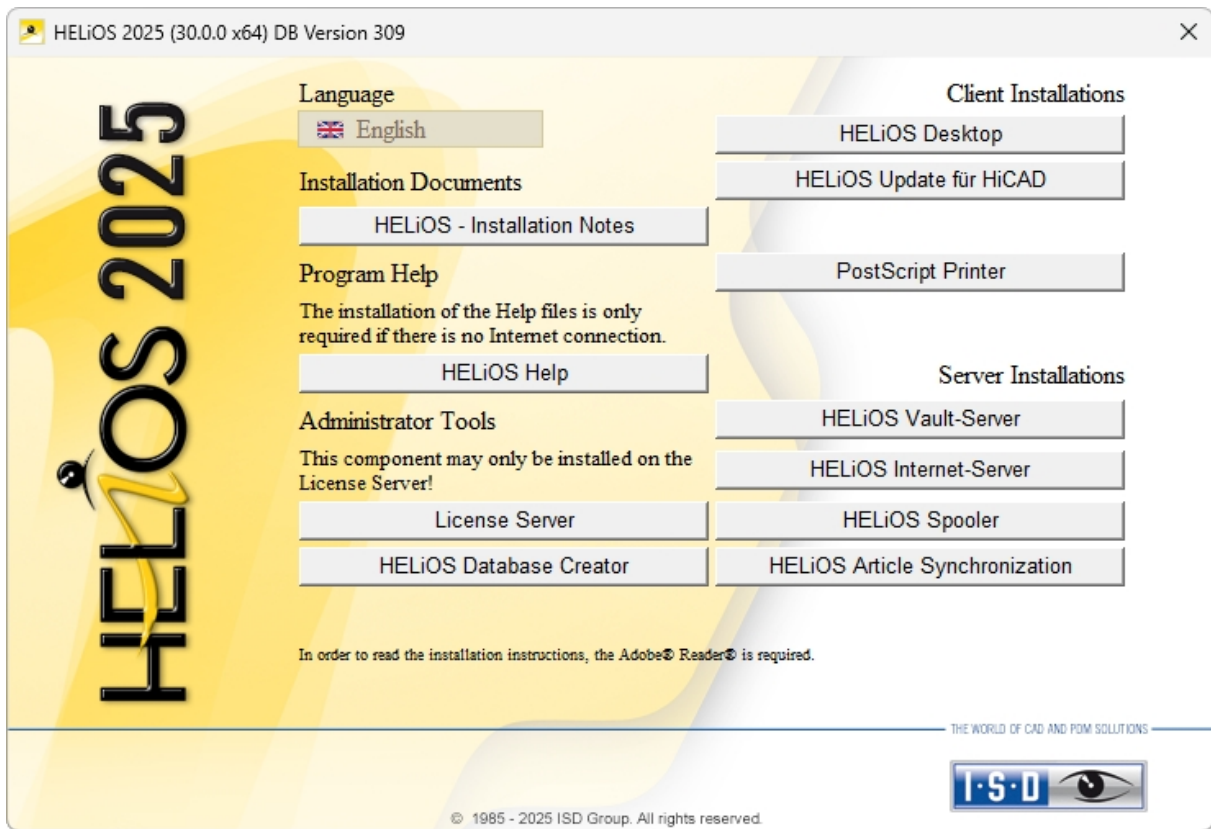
HELiOS 2025 (30.0.0 x64) DB Version 309

×

HELiOS 2025

Language

English

Installation Documents

HELiOS - Installation Notes

Program Help

The installation of the Help files is only required if there is no Internet connection.

HELiOS Help

Administrator Tools

This component may only be installed on the License Server!

License Server

HELiOS Database Creator

Client Installations

HELiOS Desktop

HELiOS Update für HiCAD

PostScript Printer

Server Installations

HELiOS Vault-Server

HELiOS Internet-Server

HELiOS Spooler

HELiOS Article Synchronization

In order to read the installation instructions, the Adobe® Reader® is required.

THE WORLD OF CAD AND PDM SOLUTIONS

I·S·D

© 1985 - 2025 ISD Group. All rights reserved.